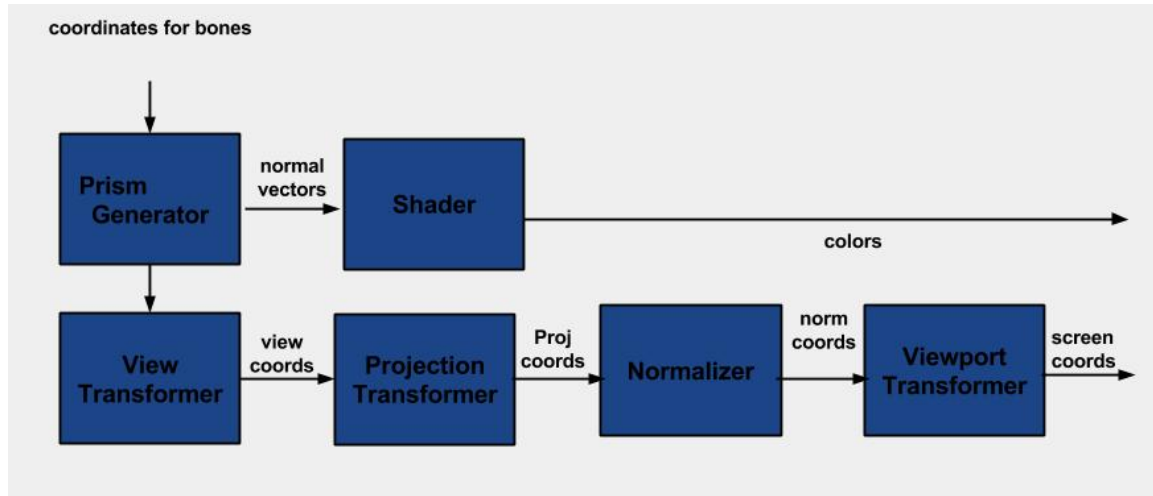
coordinates for bones

Prism Generator

normal vectors

Shader

colors

View Transformer

view coords

Projection Transformer

Proj coords

Normalizer

norm coords

Viewport Transformer

screen coords